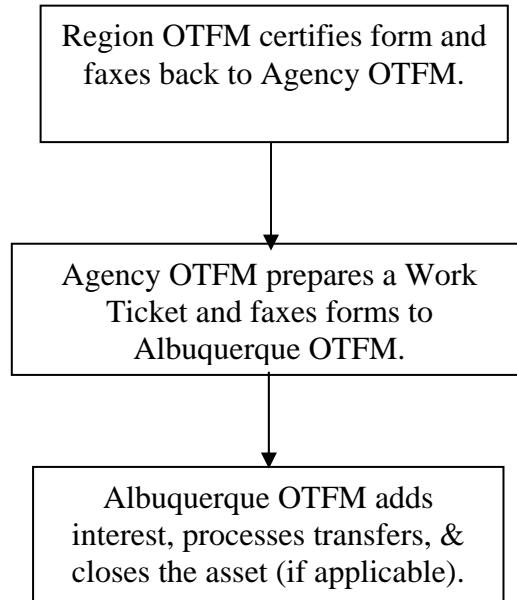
Region OTFM certifies form and faxes back to Agency OTFM.

Agency OTFM prepares a Work Ticket and faxes forms to Albuquerque OTFM.

Albuquerque OTFM adds interest, processes transfers, & closes the asset (if applicable).